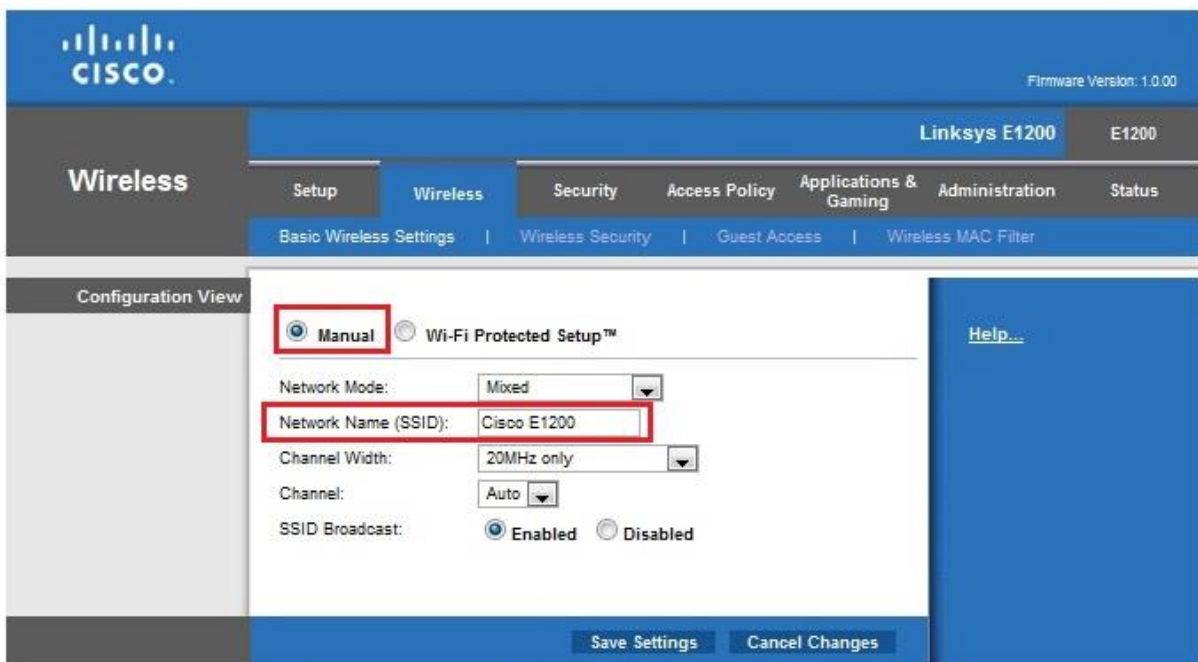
CISCO.

Firmware Version: 1.0.00

Linksys E1200 E1200

Wireless

Setup Wireless Security Access Policy Applications & Gaming Administration Status

Basic Wireless Settings | Wireless Security | Guest Access | Wireless MAC Filter

Configuration View

Manual Wi-Fi Protected Setup™

Help...

Network Mode: Mixed
Network Name (SSID): Cisco E1200
Channel Width: 20MHz only
Channel: Auto
SSID Broadcast: Enabled Disabled

Save Settings Cancel Changes